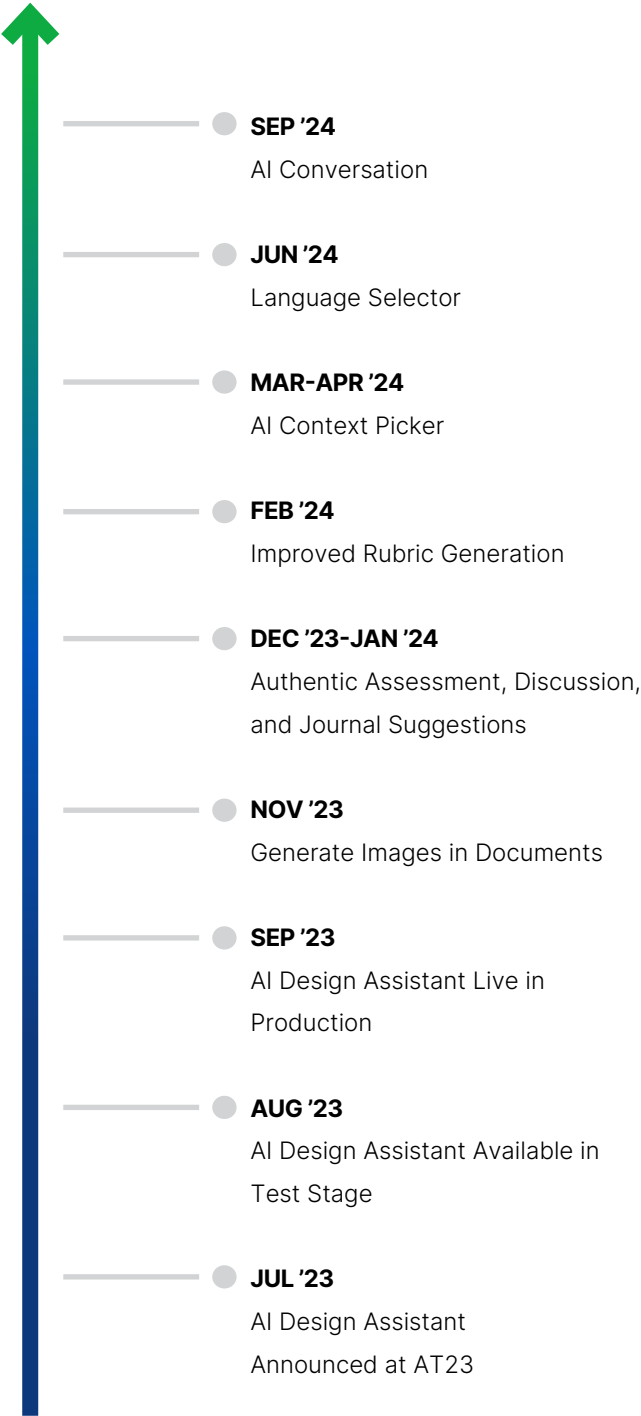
SEP ’24
AI Conversation

JUN ’24
Language Selector

MAR-APR ’24
AI Context Picker

FEB ’24
Improved Rubric Generation

DEC ’23-JAN ’24
Authentic Assessment, Discussion, and Journal Suggestions

NOV ’23
Generate Images in Documents

SEP ’23
AI Design Assistant Live in Production

AUG ’23
AI Design Assistant Available in Test Stage

JUL ’23
AI Design Assistant Announced at AT23